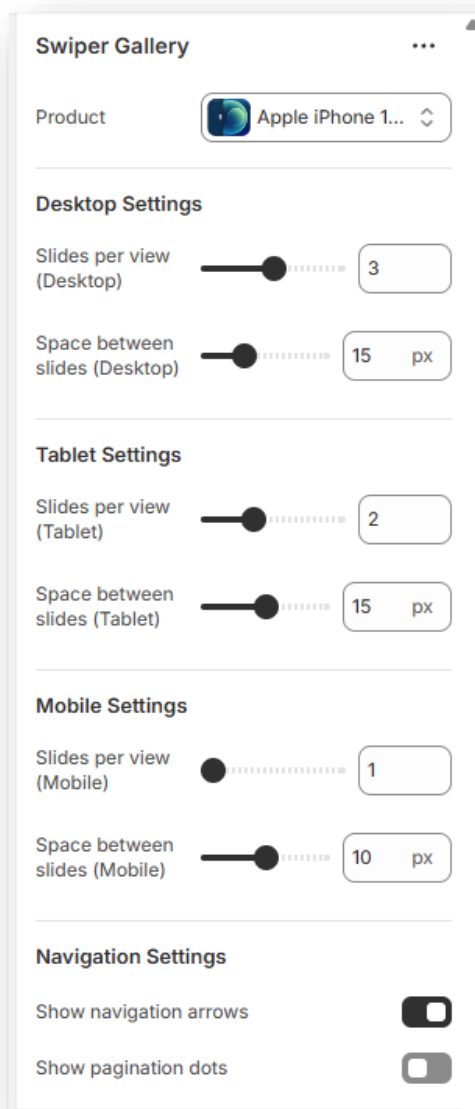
Swiper Gallery ...

Product Apple iPhone 1...

Desktop Settings

Slides per view (Desktop) 3

Space between slides (Desktop) 15 px

Tablet Settings

Slides per view (Tablet) 2

Space between slides (Tablet) 15 px

Mobile Settings

Slides per view (Mobile) 1

Space between slides (Mobile) 10 px

Navigation Settings

Show navigation arrows

Show pagination dots